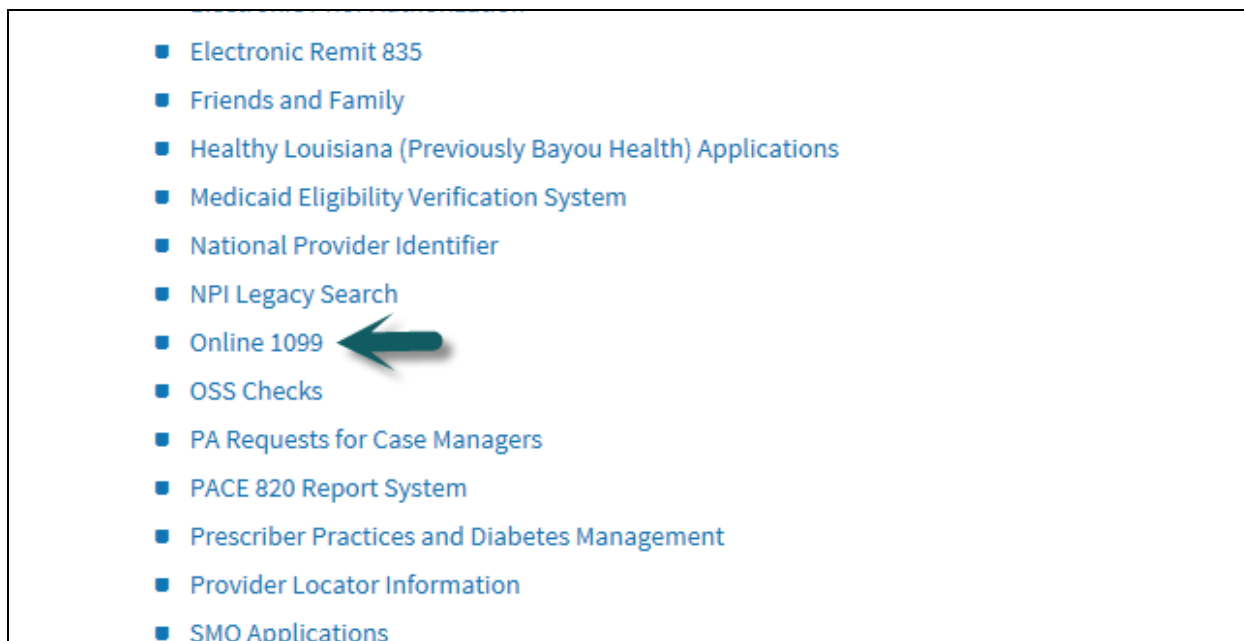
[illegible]

- Electronic Remit 835
- Friends and Family
- Healthy Louisiana (Previously Bayou Health) Applications
- Medicaid Eligibility Verification System
- National Provider Identifier
- NPI Legacy Search
- Online 1099
- OSS Checks
- PA Requests for Case Managers
- PACE 820 Report System
- Prescriber Practices and Diabetes Management
- Provider Locator Information
- SMO Applications